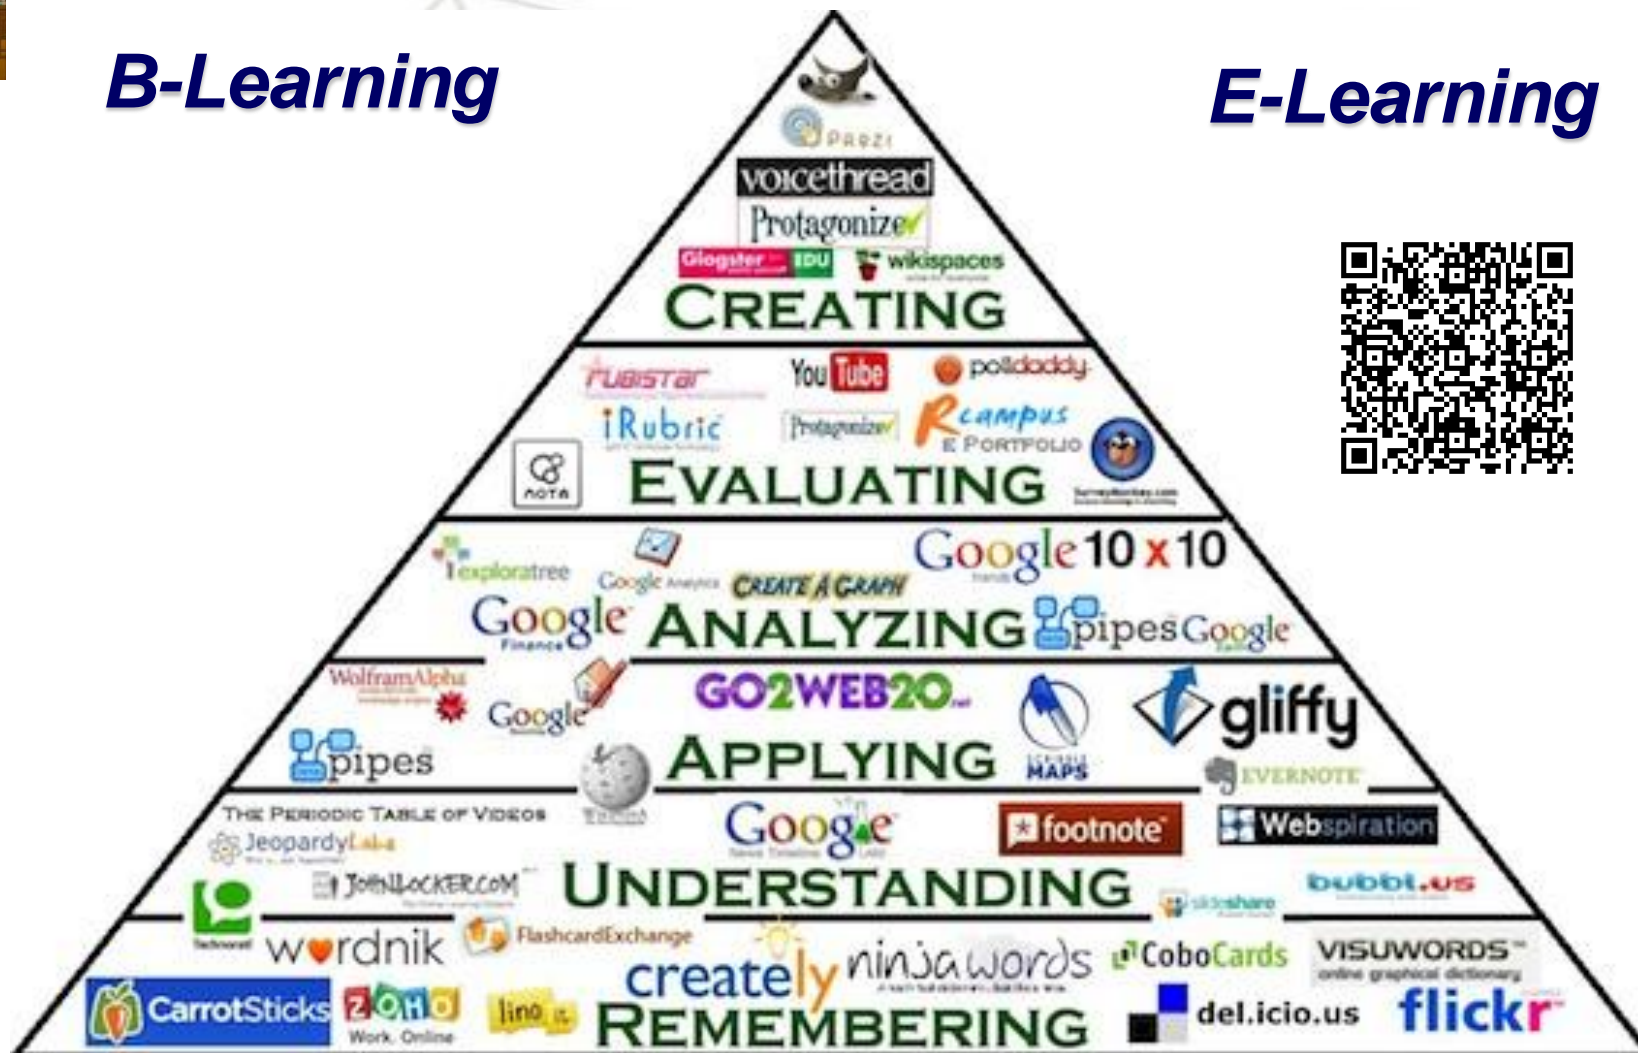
B-Learning

E-Learning

Prezi
voicethread
Protagonize
Glogster EDU
wikispaces
CREATING

rubistar
YouTube
polldaddy
iRubric
Protagonize
Rcampus E PORTFOLIO
NOTA
EVALUATING

exploratree
Google Analytics
CREATE A GRAPH
Google 10 x 10
Google Finance
ANALYZING
pipes
Google

WolframAlpha
Google
GO2WEB20
gliffy
pipes
APPLYING
EVERNOTE

THE PERIODIC TABLE OF VIDEOS
JeopardyLabs
Google
footnote
Webspiration
JOHNLOCKER.COM
UNDERSTANDING
slideshare
bubbl.us

wordnik
FlashcardExchange
creately
ninjawords
CoboCards
VISUWORDS online graphical dictionary
CarrotSticks
ZOHO Work. Online
lino
REMEMBERING
del.icio.us
flickr